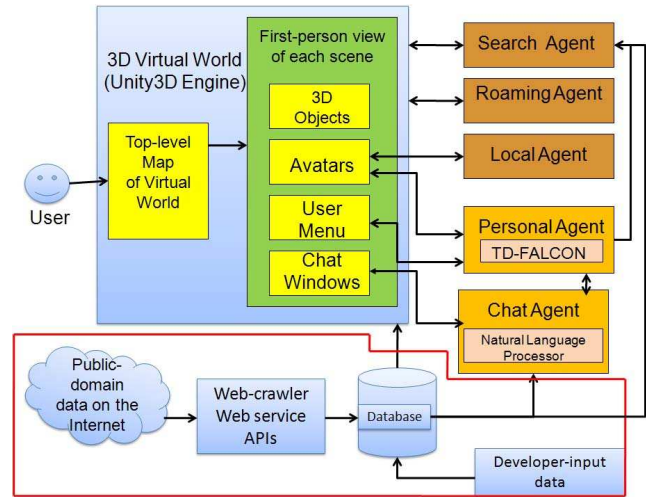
3D Virtual World (Unity3D Engine)

First-person view of each scene

3D Objects

Avatars

User Menu

Chat Windows

Top-level Map of Virtual World

User

Search Agent

Roaming Agent

Local Agent

Personal Agent

TD-FALCON

Chat Agent

Natural Language Processor

Public-domain data on the Internet

Web-crawler Web service APIs

Database

Developer-input data